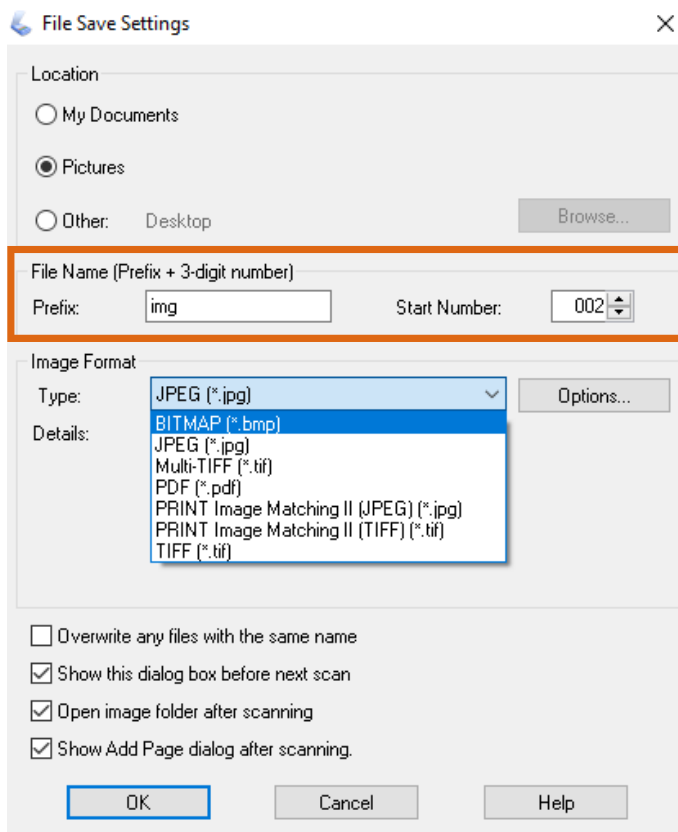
File Save Settings

Location

My Documents

Pictures

Other: Desktop

Browse...

File Name (Prefix + 3-digit number)

Prefix: img

Start Number: 002

Image Format

Type: JPEG (*.jpg)

Options...

Details:

BITMAP (*.bmp)
JPEG (*.jpg)
Multi-TIFF (*.tif)
PDF (*.pdf)
PRINT Image Matching II (JPEG) (*.jpg)
PRINT Image Matching II (TIFF) (*.tif)
TIFF (*.tif)

Overwrite any files with the same name

Show this dialog box before next scan

Open image folder after scanning

Show Add Page dialog after scanning.

OK

Cancel

Help